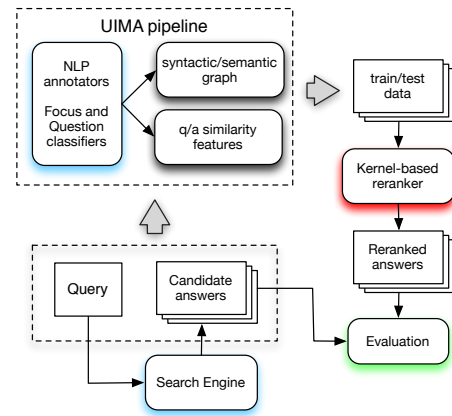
UIMA pipeline

NLP annotators

Focus and Question classifiers

syntactic/semantic graph

q/a similarity features

train/test data

Kernel-based reranker

Reranked answers

Query

Candidate answers

Evaluation

Search Engine